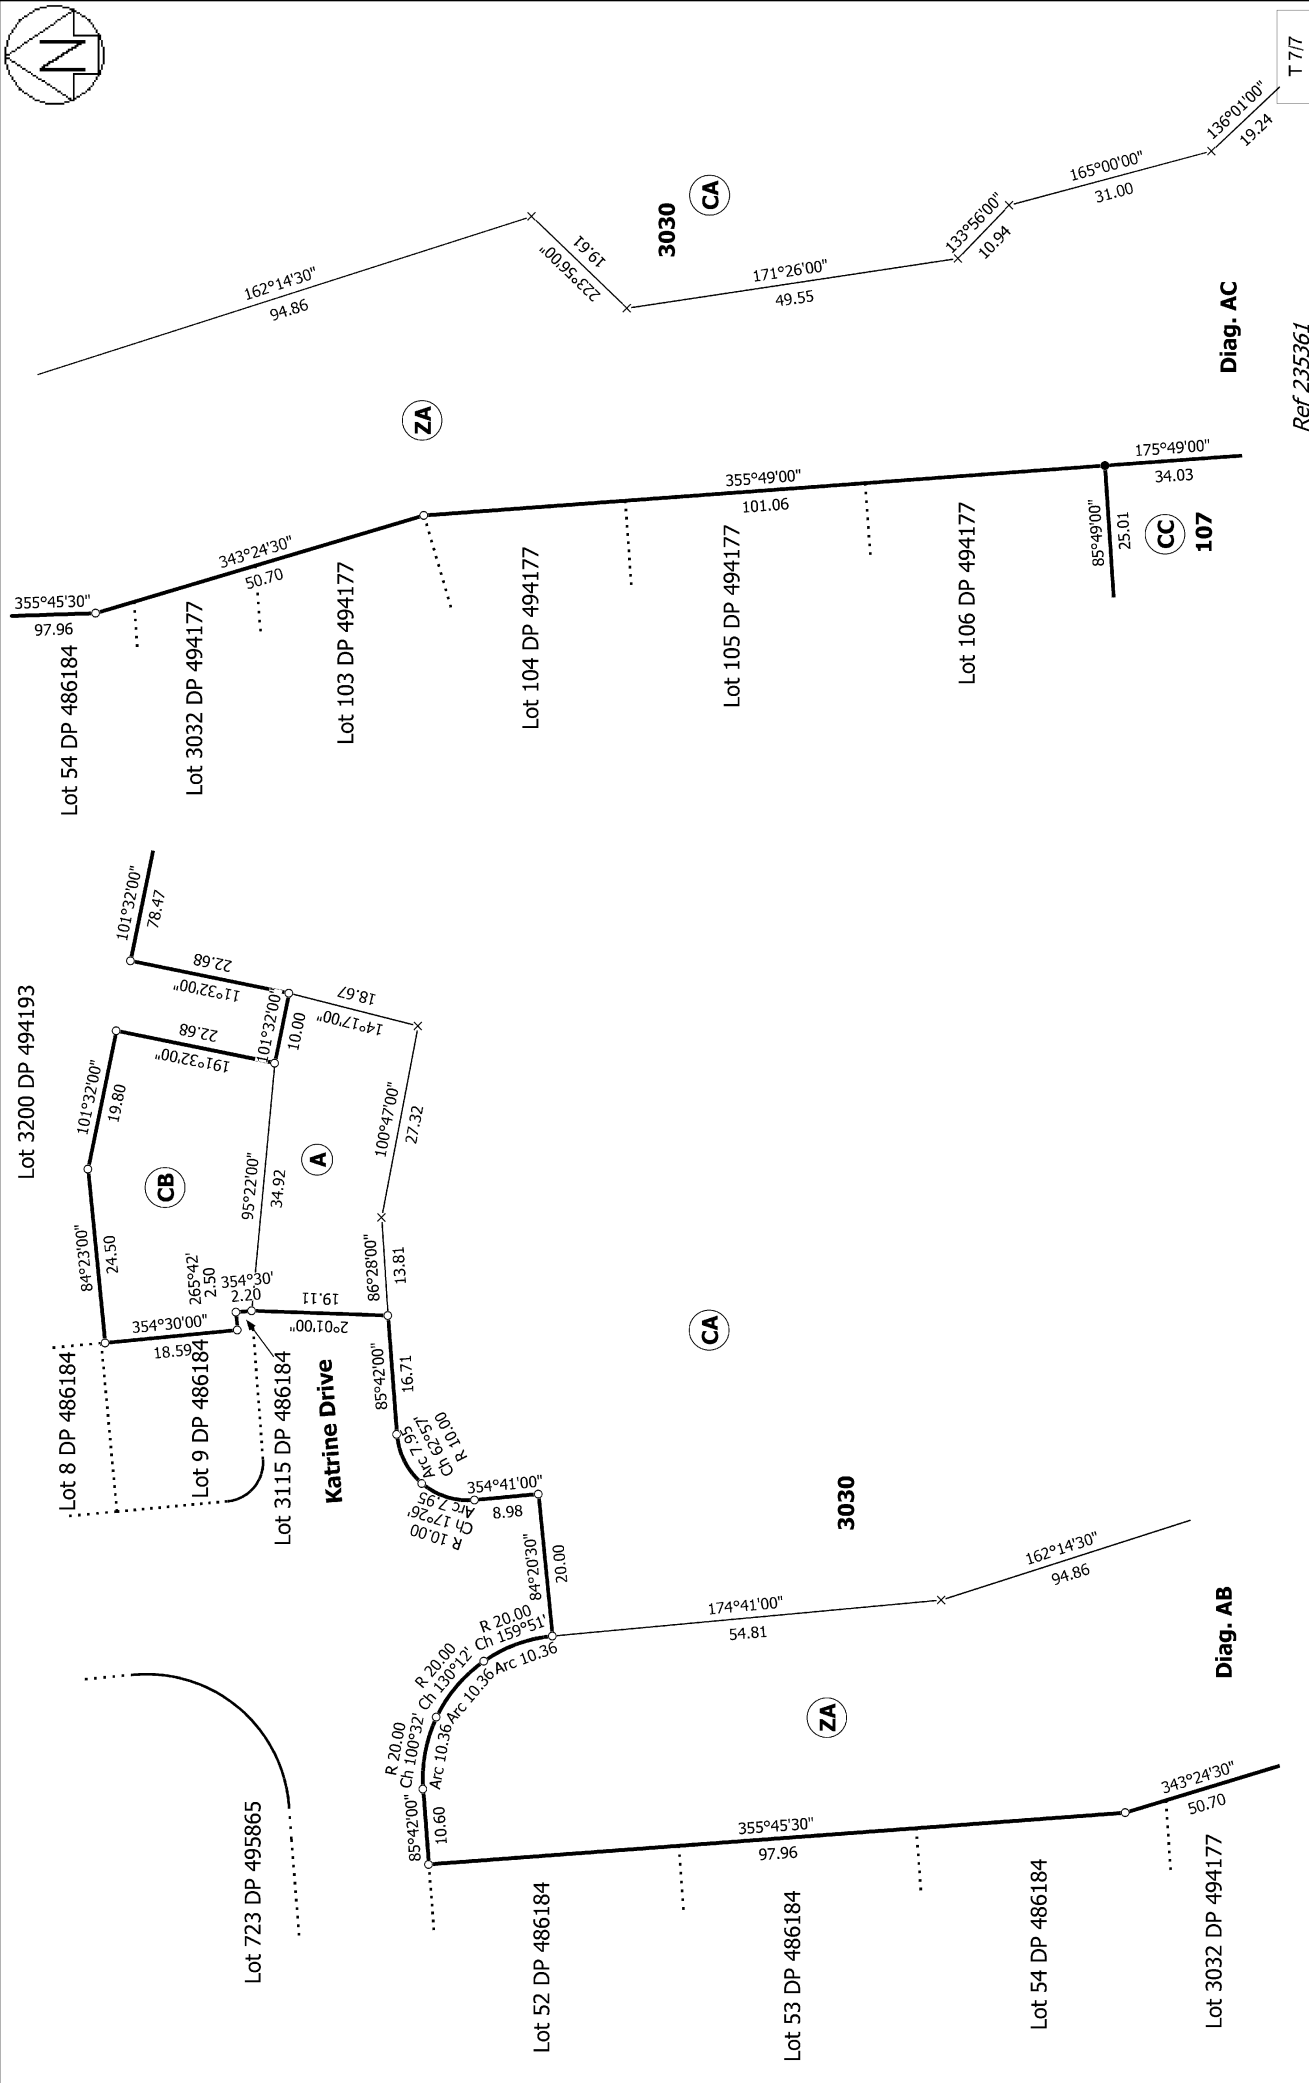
T 7/7

N

162°14'30"
94.86

223°56'00"
19.61

3030
CA

171°26'00"
49.55

133°56'00"
10.94

165°00'00"
31.00

136°01'00"
19.24

Diag. AC

Ref 235361

ZA

355°49'00"
101.06

175°49'00"
34.03

85°49'00"
25.01

CC
107

343°24'30"
50.70

355°45'30"
97.96

Lot 54 DP 486184
Lot 3032 DP 494177
Lot 103 DP 494177
Lot 104 DP 494177
Lot 105 DP 494177
Lot 106 DP 494177

101°32'00"
78.47

22.68
11°32'00"

18.67
14°17'00"

101°32'00"
10.00

22.68
191°32'00"

101°32'00"
19.80

Lot 3200 DP 494193

CB

A

95°22'00"
34.92

100°47'00"
27.32

84°23'00"
24.50

265°42'
2.50

354°30'
2.20

19.11
2°01'00"

86°28'00"
13.81

354°30'00"
18.59

CA

Lot 8 DP 486184
Lot 9 DP 486184
Lot 3115 DP 486184
Katrine Drive

85°42'00"
16.71

Arc 7.95
Ch 62°57'
R 10.00

Arc 7.95
Ch 17°26'
R 10.00

354°41'00"
8.98

3030

84°20'30"
20.00

R 20.00
Ch 159°51'
Arc 10.36

R 20.00
Ch 130°12'
Arc 10.36

R 20.00
Ch 100°32'
Arc 10.36

174°41'00"
54.81

162°14'30"
94.86

Diag. AB

ZA

85°42'00"
10.60

355°45'30"
97.96

343°24'30"
50.70

Lot 723 DP 495865
Lot 52 DP 486184
Lot 53 DP 486184
Lot 54 DP 486184
Lot 3032 DP 494177